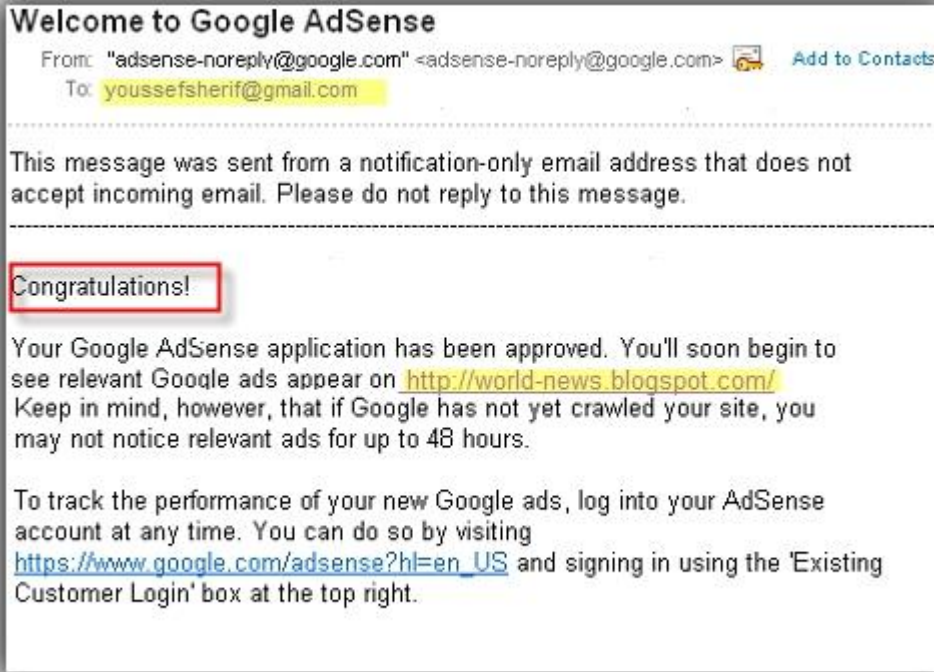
Welcome to Google AdSense

From: "adsense-noreply@google.com" <adsense-noreply@google.com> Add to Contacts
To: youssefsherif@gmail.com

This message was sent from a notification-only email address that does not accept incoming email. Please do not reply to this message.

Congratulations!

Your Google AdSense application has been approved. You'll soon begin to see relevant Google ads appear on http://world-news.blogspot.com/ Keep in mind, however, that if Google has not yet crawled your site, you may not notice relevant ads for up to 48 hours.

To track the performance of your new Google ads, log into your AdSense account at any time. You can do so by visiting https://www.google.com/adsense?hl=en_US and signing in using the 'Existing Customer Login' box at the top right.